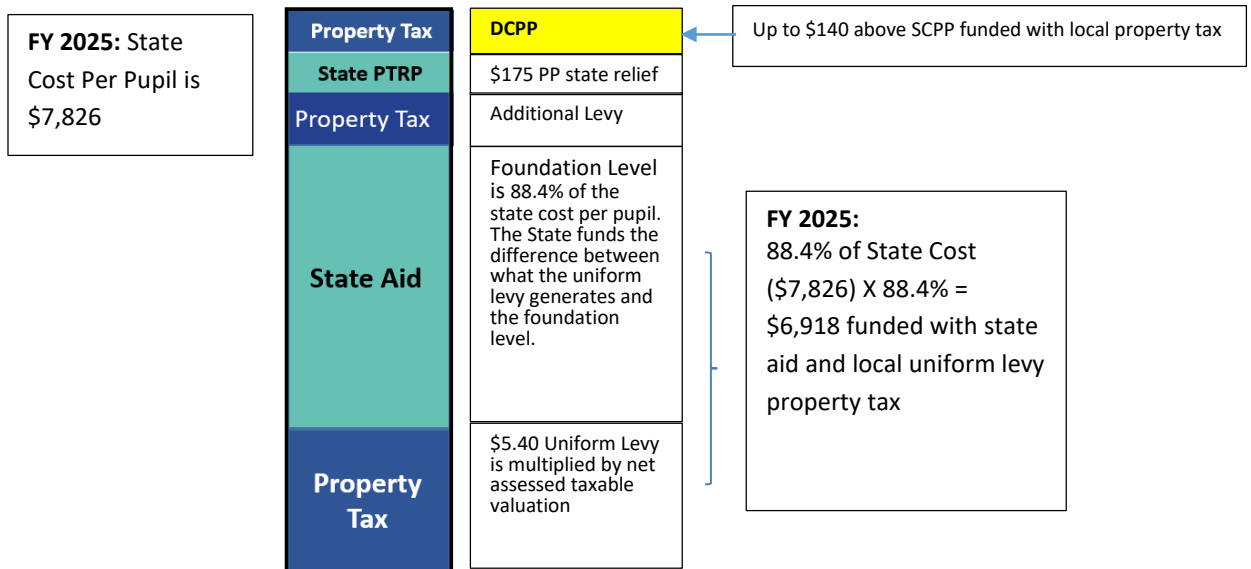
**FY 2025:** State Cost Per Pupil is \$7,826

Property Tax

State PTRP

Property Tax

State Aid

Property Tax

DCPP

\$175 PP state relief

Additional Levy

Foundation Level is 88.4% of the state cost per pupil. The State funds the difference between what the uniform levy generates and the foundation level.

\$5.40 Uniform Levy is multiplied by net assessed taxable valuation

Up to \$140 above SCPP funded with local property tax

**FY 2025:**
88.4% of State Cost (\$7,826) X 88.4% = \$6,918 funded with state aid and local uniform levy property tax